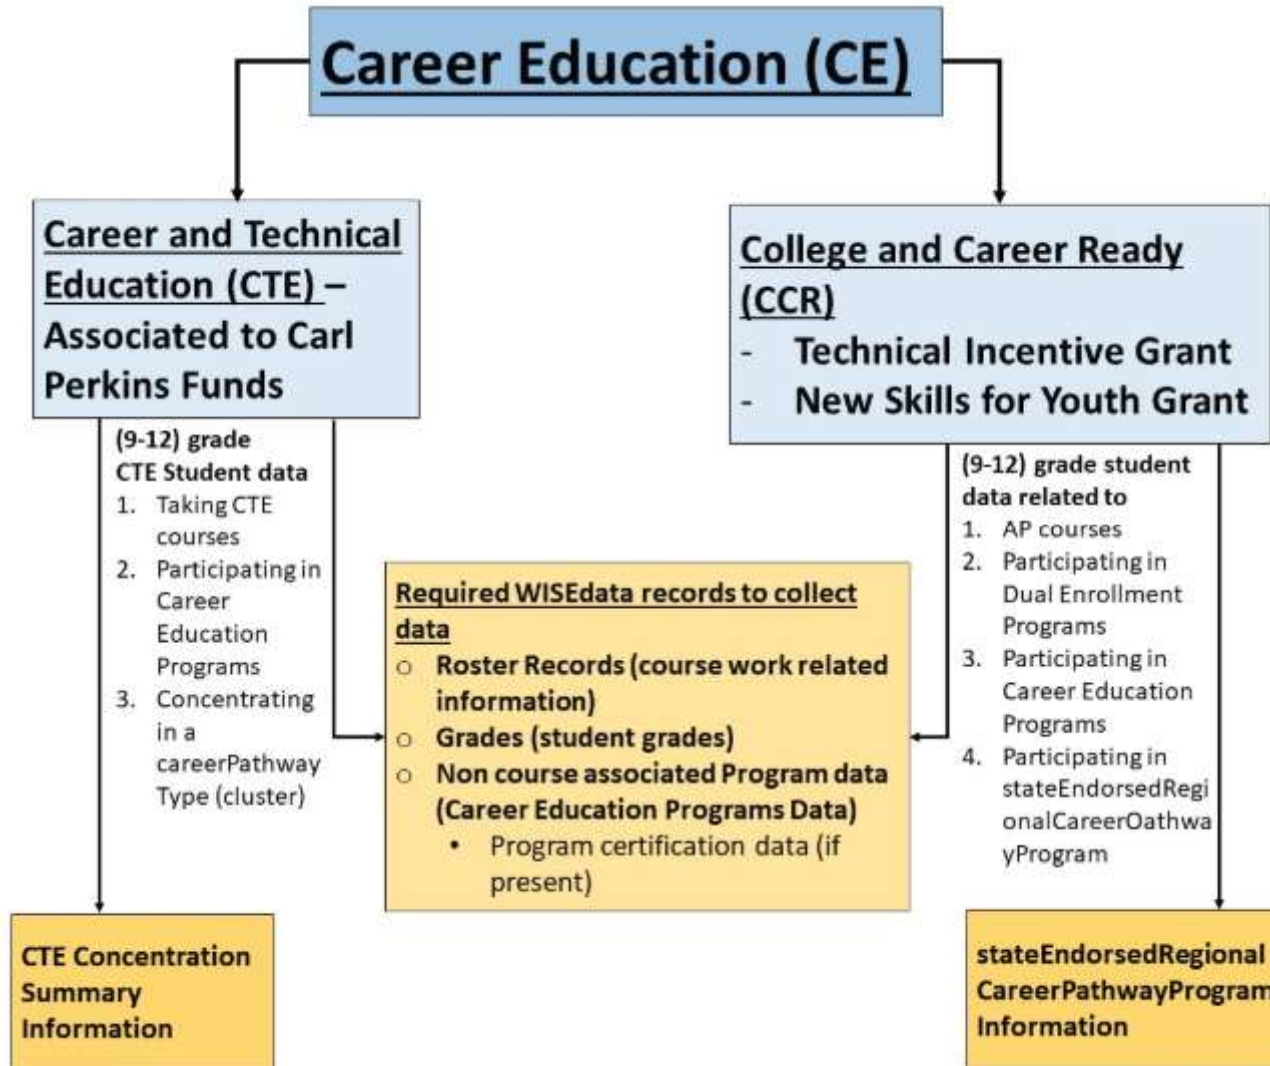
Career Education (CE)

Career and Technical Education (CTE) – Associated to Carl Perkins Funds

(9-12) grade CTE Student data
1. Taking CTE courses
2. Participating in Career Education Programs
3. Concentrating in a careerPathway Type (cluster)

CTE Concentration Summary Information

College and Career Ready (CCR)
- Technical Incentive Grant
- New Skills for Youth Grant

(9-12) grade student data related to
1. AP courses
2. Participating in Dual Enrollment Programs
3. Participating in Career Education Programs
4. Participating in stateEndorsedRegionalCareerOathwayProgram

stateEndorsedRegional CareerPathwayProgram Information

Required WISEdata records to collect data
○ Roster Records (course work related information)
○ Grades (student grades)
○ Non course associated Program data (Career Education Programs Data)
• Program certification data (if present)